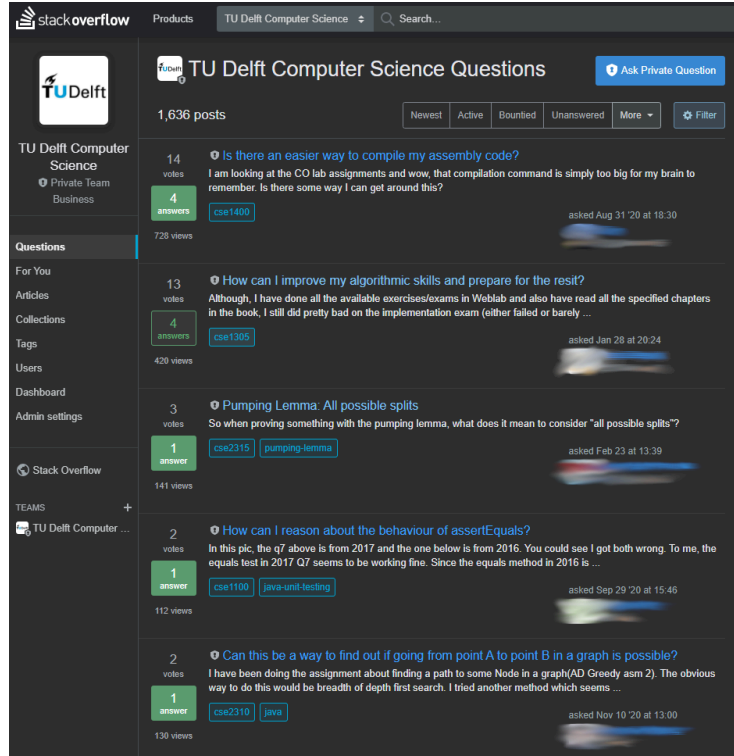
stackoverflow Products TU Delft Computer Science Search...

TUDelft

TU Delft Computer Science

Private Team

Business

Questions

For You

Articles

Collections

Tags

Users

Dashboard

Admin settings

Stack Overflow

TEAMS +

TU Delft Computer ...

TU Delft Computer Science Questions

Ask Private Question

1,636 posts

Newest Active Bountied Unanswered More Filter

14 votes
4 answers
728 views

Is there an easier way to compile my assembly code?

I am looking at the CO lab assignments and wow, that compilation command is simply too big for my brain to remember. Is there some way I can get around this?

cse1400

asked Aug 31 '20 at 18:30

13 votes
4 answers
420 views

How can I improve my algorithmic skills and prepare for the resit?

Although, I have done all the available exercises/exams in Weblab and also have read all the specified chapters in the book, I still did pretty bad on the implementation exam (either failed or barely ...

cse1305

asked Jan 28 at 20:24

3 votes
1 answer
141 views

Pumping Lemma: All possible splits

So when proving something with the pumping lemma, what does it mean to consider "all possible splits"?

cse2315 pumping-lemma

asked Feb 23 at 13:39

2 votes
1 answer
112 views

How can I reason about the behaviour of assertEquals?

In this pic, the q7 above is from 2017 and the one below is from 2016. You could see I got both wrong. To me, the equals test in 2017 Q7 seems to be working fine. Since the equals method in 2016 is ...

cse1100 java-unit-testing

asked Sep 29 '20 at 15:46

2 votes
1 answer
130 views

Can this be a way to find out if going from point A to point B in a graph is possible?

I have been doing the assignment about finding a path to some Node in a graph(AD Greedy asm 2). The obvious way to do this would be breadth of depth first search. I tried another method which seems ...

cse2310 java

asked Nov 10 '20 at 13:00